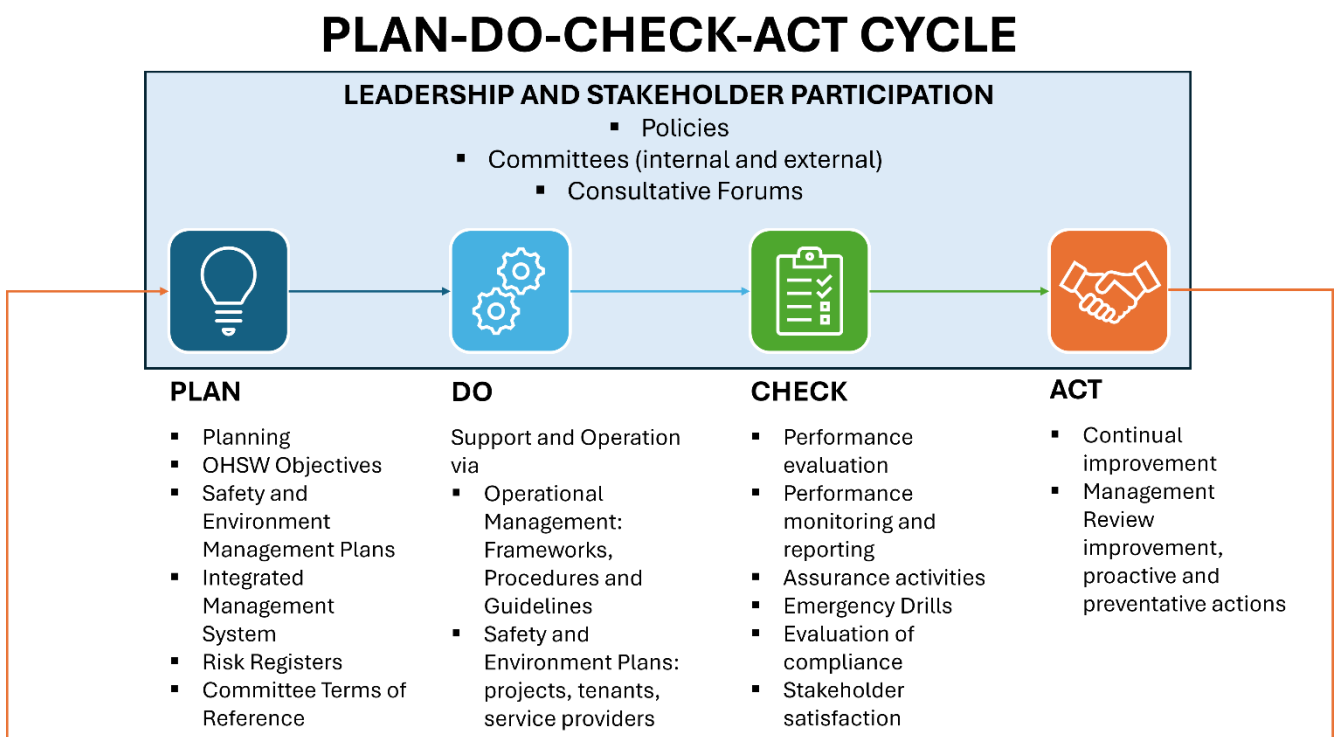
PLAN-DO-CHECK-ACT CYCLE

LEADERSHIP AND STAKEHOLDER PARTICIPATION
- Policies
- Committees (internal and external)
- Consultative Forums

PLAN
- Planning
- OHSW Objectives
- Safety and Environment Management Plans
- Integrated Management System
- Risk Registers
- Committee Terms of Reference

DO
Support and Operation via
- Operational Management: Frameworks, Procedures and Guidelines
- Safety and Environment Plans: projects, tenants, service providers

CHECK
- Performance evaluation
- Performance monitoring and reporting
- Assurance activities
- Emergency Drills
- Evaluation of compliance
- Stakeholder satisfaction

ACT
- Continual improvement
- Management Review improvement, proactive and preventative actions